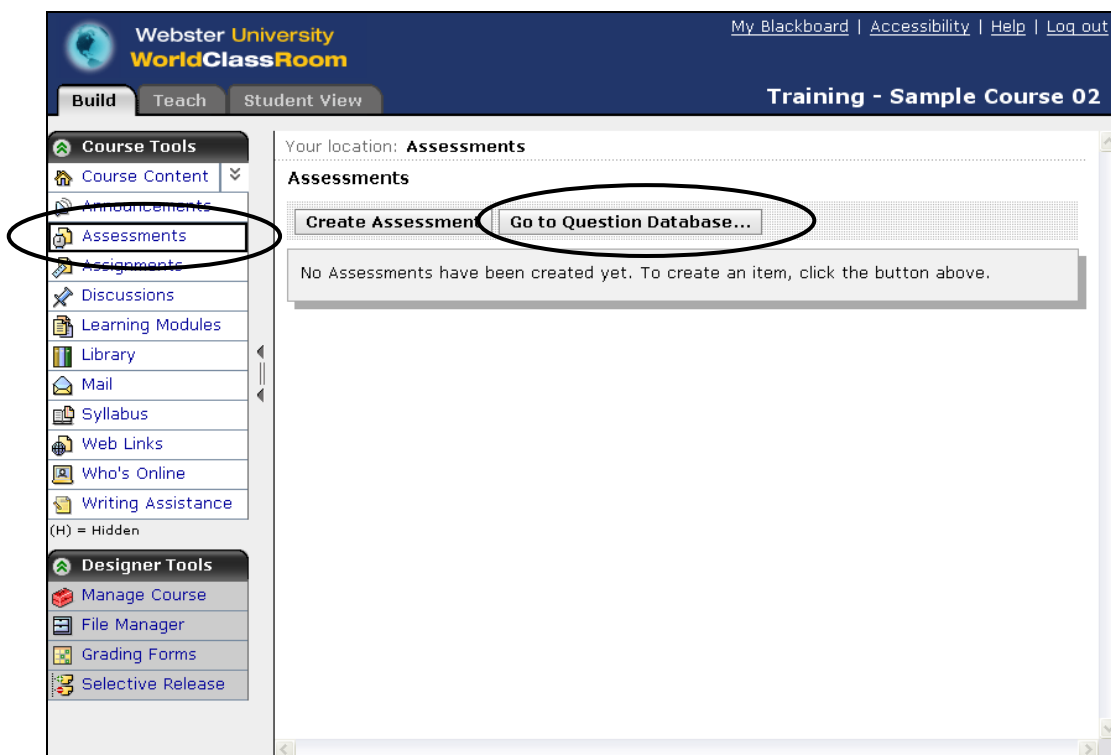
Webster University
WorldClassRoom

My Blackboard | Accessibility | Help | Log out

Build Teach Student View

Training - Sample Course 02

Course Tools
Course Content
Announcements
Assessments
Assignments
Discussions
Learning Modules
Library
Mail
Syllabus
Web Links
Who's Online
Writing Assistance
(H) = Hidden

Designer Tools
Manage Course
File Manager
Grading Forms
Selective Release

Your location: Assessments

Assessments

Create Assessment Go to Question Database...

No Assessments have been created yet. To create an item, click the button above.